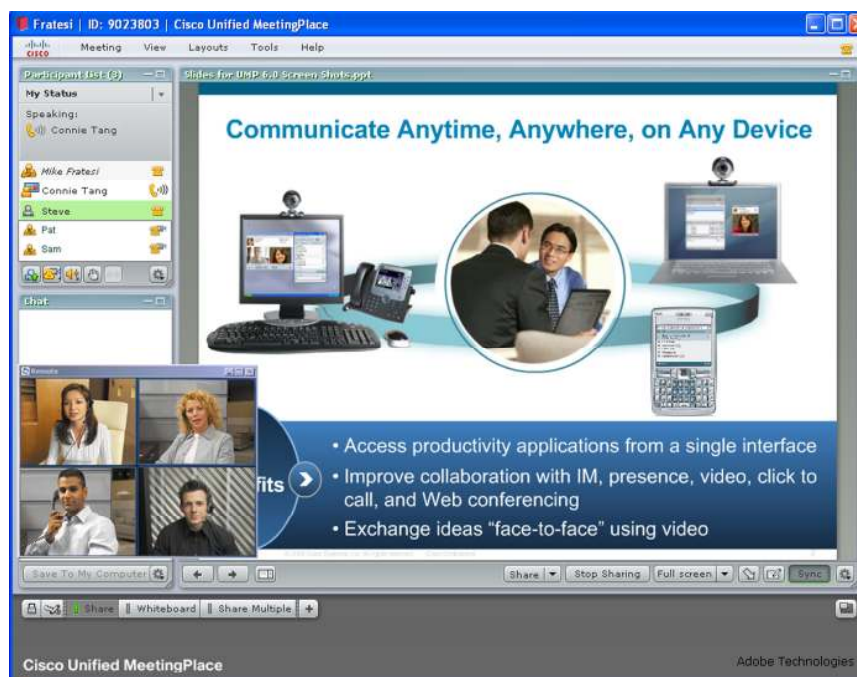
Fratesi | ID: 9023803 | Cisco Unified MeetingPlace

cisco Meeting View Layouts Tools Help

Participant List (3)

My Status

Speaking:
Connie Tang

Mike Fratesi
Connie Tang
Steve
Pat
Sam

Chat

Remote

Slides for UMP 6.0 Screen Shots.ppt

Communicate Anytime, Anywhere, on Any Device

fits

• Access productivity applications from a single interface
• Improve collaboration with IM, presence, video, click to call, and Web conferencing
• Exchange ideas "face-to-face" using video

Save To My Computer

Share | Stop Sharing | Full screen | Sync

Share | Whiteboard | Share Multiple | +

Cisco Unified MeetingPlace

Adobe Technologies